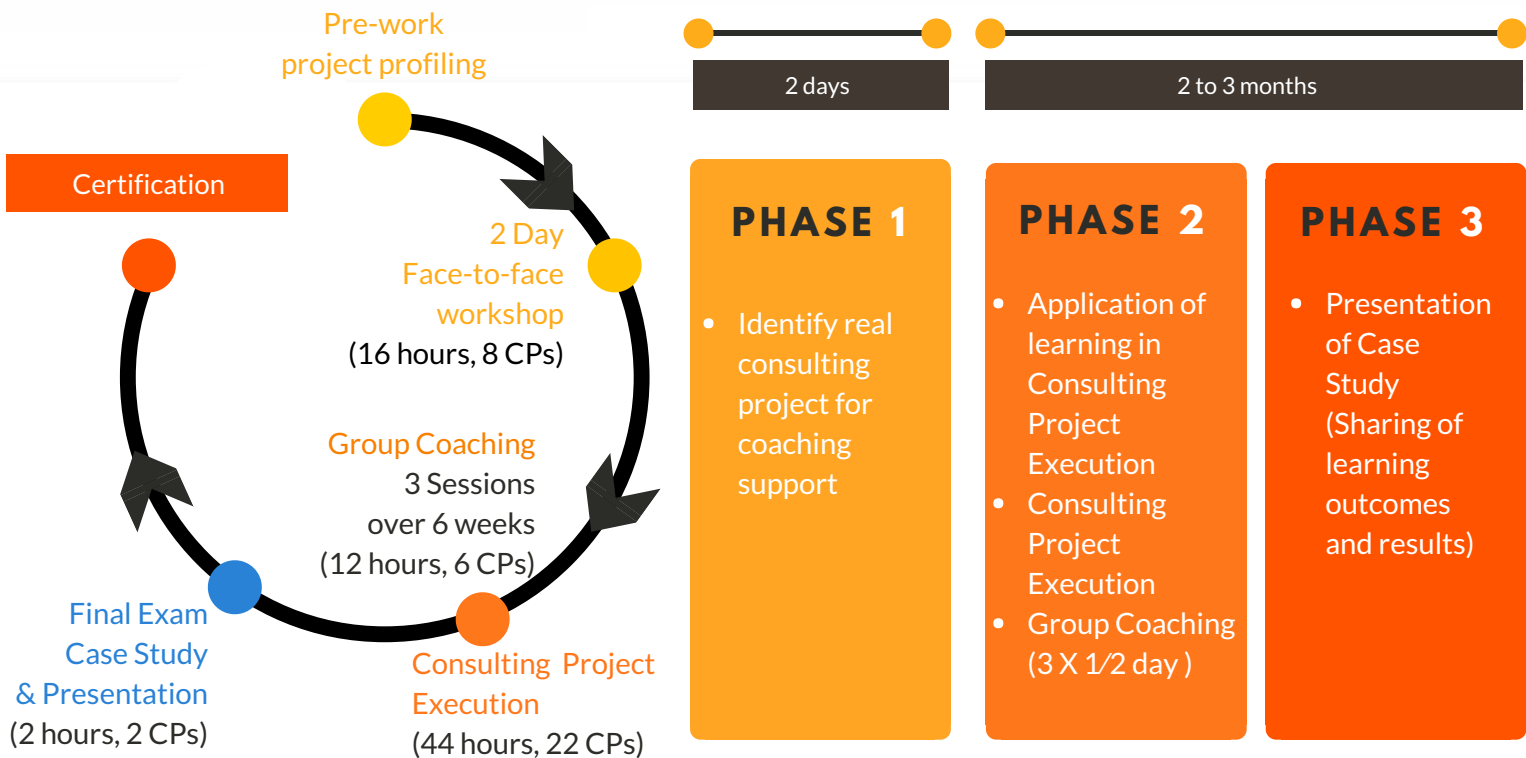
Pre-work project profiling

Certification

2 Day Face-to-face workshop (16 hours, 8 CPs)

Group Coaching 3 Sessions over 6 weeks (12 hours, 6 CPs)

Final Exam Case Study & Presentation (2 hours, 2 CPs)

Consulting Project Execution (44 hours, 22 CPs)

2 days

2 to 3 months

PHASE 1

- Identify real consulting project for coaching support

PHASE 2

- Application of learning in Consulting Project Execution
- Consulting Project Execution
- Group Coaching (3 X 1/2 day )

PHASE 3

- Presentation of Case Study (Sharing of learning outcomes and results)